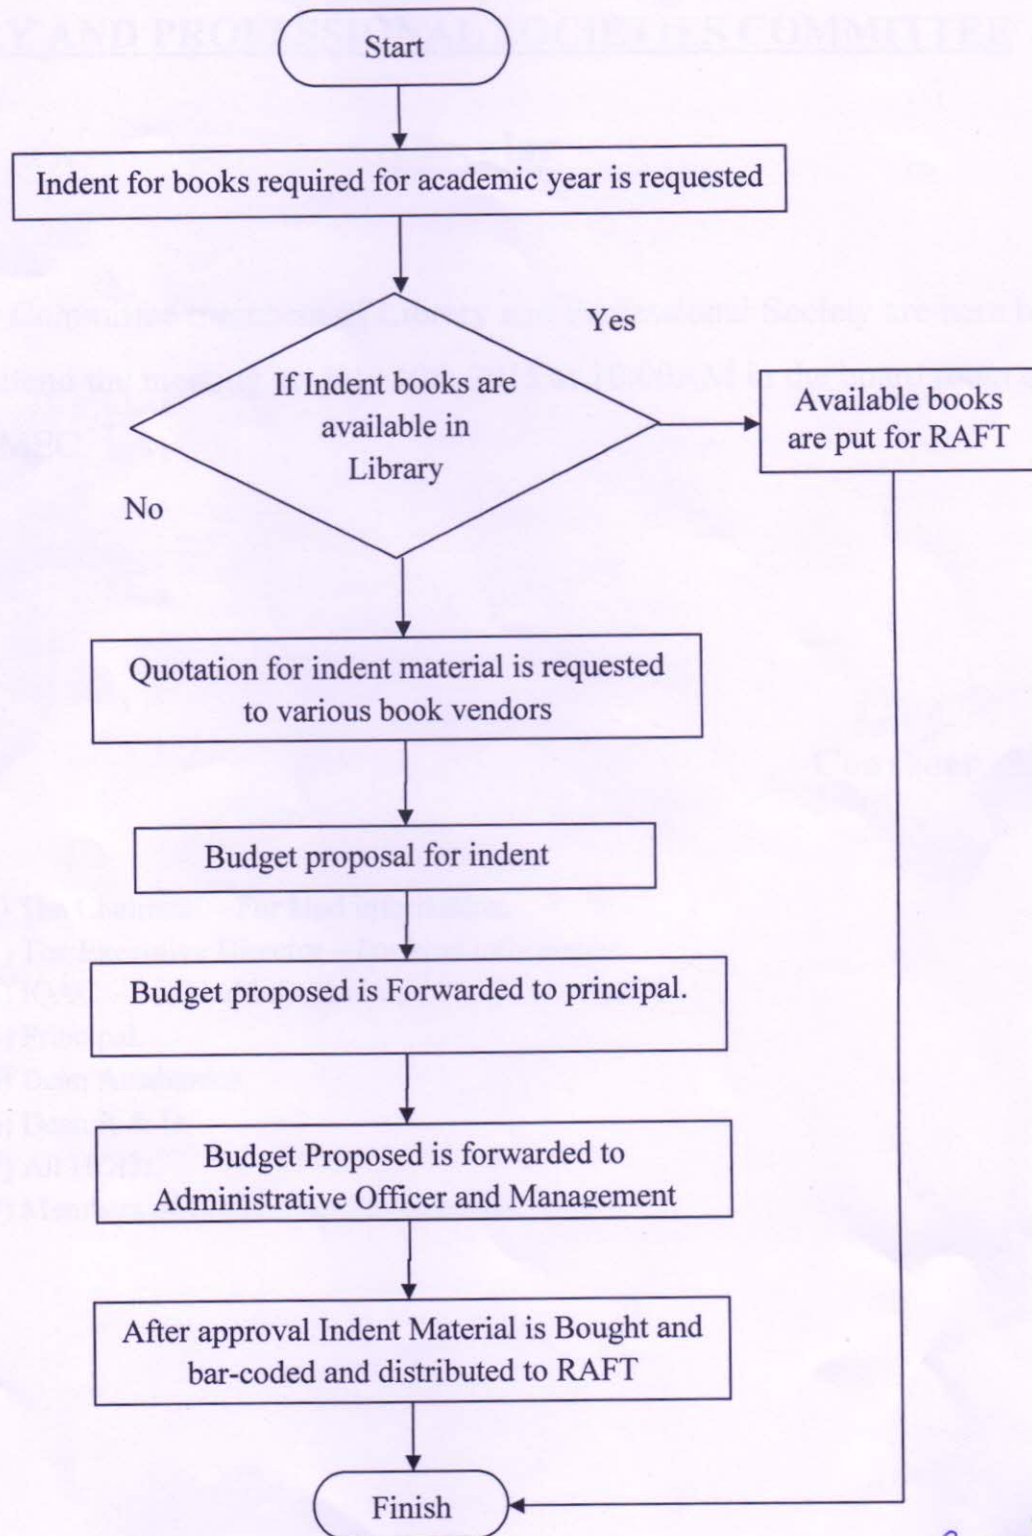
Start

Indent for books required for academic year is requested

If Indent books are available in Library

Yes

No

Available books are put for RAFT

Quotation for indent material is requested to various book vendors

Budget proposal for indent

Budget proposed is Forwarded to principal.

Budget Proposed is forwarded to Administrative Officer and Management

After approval Indent Material is Bought and bar-coded and distributed to RAFT

Finish